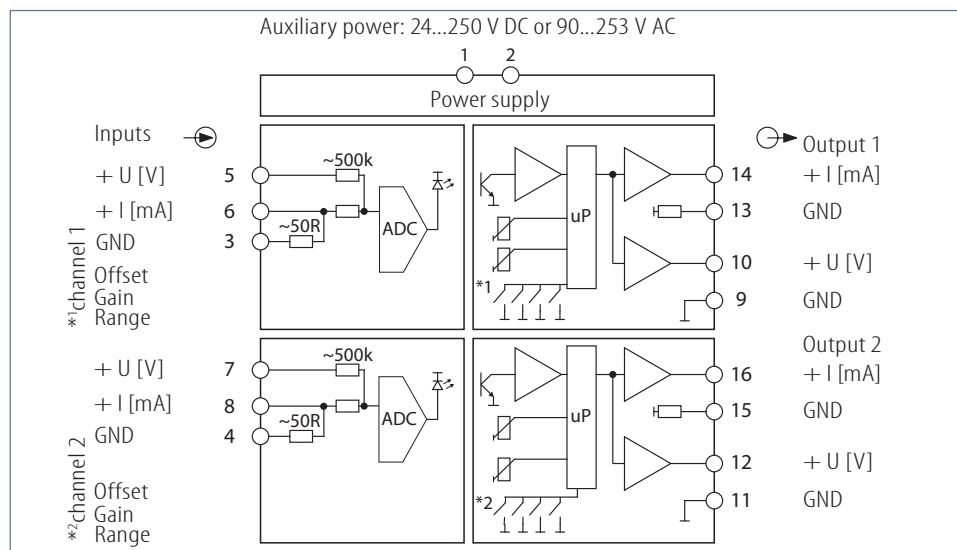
Auxiliary power: 24...250 V DC or 90...253 V AC

1 2

Power supply

Inputs

Output 1

+ U [V] 5

~500k

+ I [mA] 6

~50R

ADC

GND 3

*¹channel 1

Offset

Gain

Range

uP

*1

14 + I [mA]

13 GND

10 + U [V]

9 GND

Output 2

+ U [V] 7

~500k

+ I [mA] 8

~50R

ADC

GND 4

*²channel 2

Offset

Gain

Range

uP

*2

16 + I [mA]

15 GND

12 + U [V]

11 GND